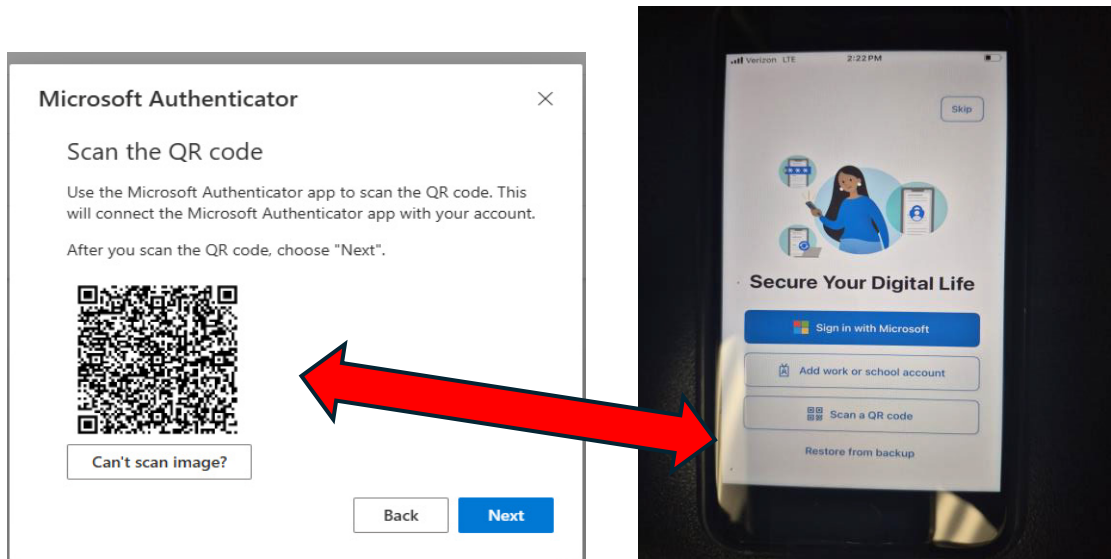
Microsoft Authenticator

×

Scan the QR code

Use the Microsoft Authenticator app to scan the QR code. This will connect the Microsoft Authenticator app with your account.

After you scan the QR code, choose "Next".

Can't scan image?

Back

Next

Verizon LTE 2:22 PM

Skip

Secure Your Digital Life

Sign in with Microsoft

Add work or school account

Scan a QR code

Restore from backup